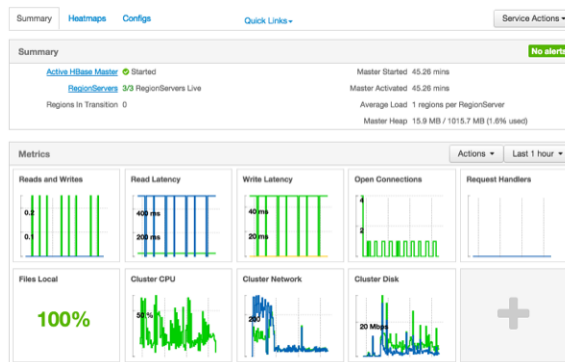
Summary Heatmaps Configs Quick Links ▾ Service Actions ▾

Summary No alerts

Active HBase Master Started
RegionServers 3/3 RegionServers Live
Regions In Transition 0

Master Started 45.26 mins
Master Activated 45.26 mins
Average Load 1 regions per RegionServer
Master Heap 15.9 MB / 1015.7 MB (1.6% used)

Metrics Actions ▾ Last 1 hour ▾

Reads and Writes
0.2
0.1

Read Latency
400 ms
200 ms

Write Latency
40 ms
20 ms

Open Connections
4
2

Request Handlers

Files Local
100%

Cluster CPU
50%

Cluster Network
200

Cluster Disk
20 Mbps